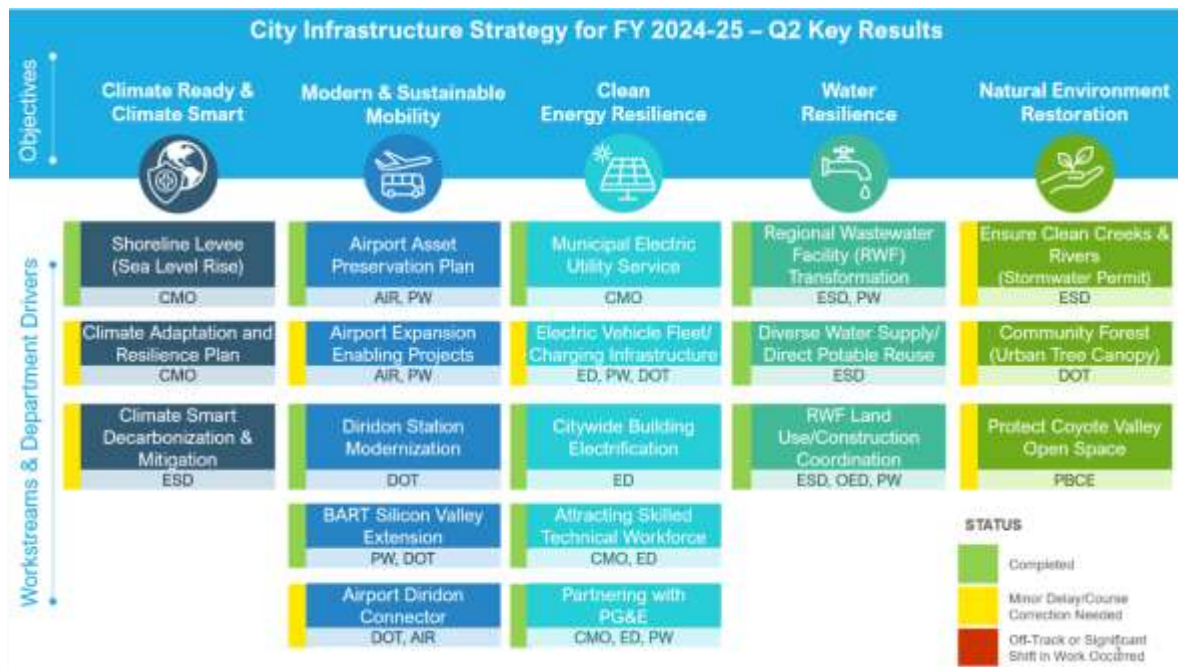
City Infrastructure Strategy for FY 2024-25 – Q2 Key Results

Objectives

Climate Ready & Climate Smart

Modern & Sustainable Mobility

Clean Energy Resilience

Water Resilience

Natural Environment Restoration

Workstreams & Department Drivers

Shoreline Levee (Sea Level Rise)
CMO

Climate Adaptation and Resilience Plan
CMO

Climate Smart Decarbonization & Mitigation
ESD

Airport Asset Preservation Plan
AIR, PW

Airport Expansion Enabling Projects
AIR, PW

Diridon Station Modernization
DOT

BART Silicon Valley Extension
PW, DOT

Airport Diridon Connector
DOT, AIR

Municipal Electric Utility Service
CMO

Electric Vehicle Fleet/ Charging Infrastructure
ED, PW, DOT

Citywide Building Electrification
ED

Attracting Skilled Technical Workforce
CMO, ED

Partnering with PG&E
CMO, ED, PW

Regional Wastewater Facility (RWF) Transformation
ESD, PW

Diverse Water Supply/ Direct Potable Reuse
ESD

RWF Land Use/Construction Coordination
ESD, OED, PW

Ensure Clean Creeks & Rivers (Stormwater Permit)
ESD

Community Forest (Urban Tree Canopy)
DOT

Protect Coyote Valley Open Space
PBCE

STATUS

Completed

Minor Delay/Course Correction Needed

Off-Track or Significant Shift in Work Occurred